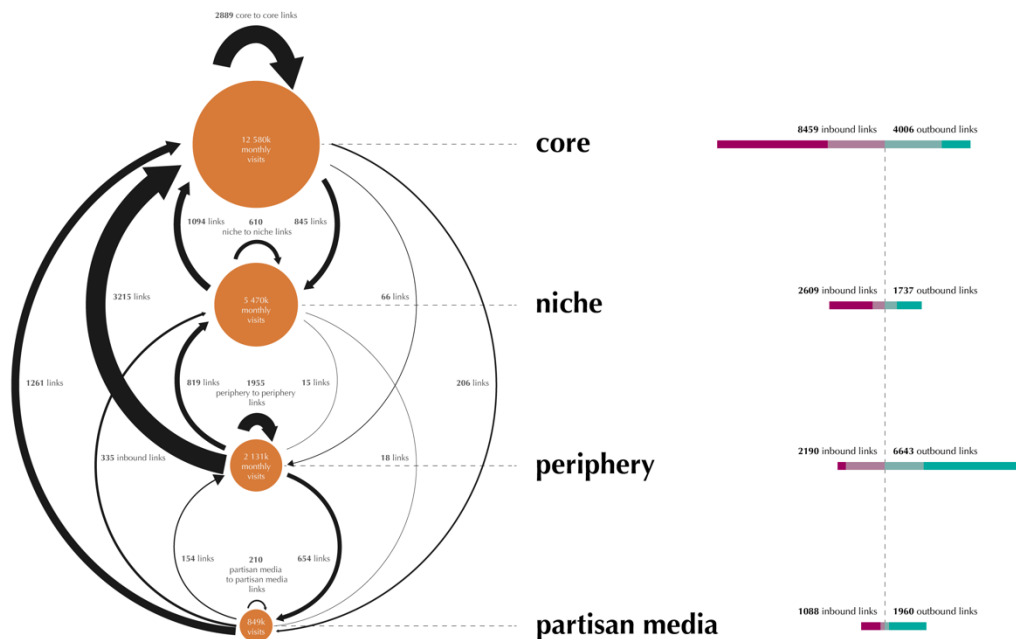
2889 core to core links

12 580k monthly visits

core

8459 inbound links 4006 outbound links

1094 links 610 niche to niche links 845 links

3215 links

5 470k monthly visits

66 links

niche

2609 inbound links 1737 outbound links

1261 links

819 links 1955 periphery to periphery links 15 links

206 links

335 inbound links

2 131k monthly visits

18 links

periphery

2190 inbound links 6643 outbound links

154 links 210 partisan media to partisan media links 654 links

849k visits

partisan media

1088 inbound links 1960 outbound links